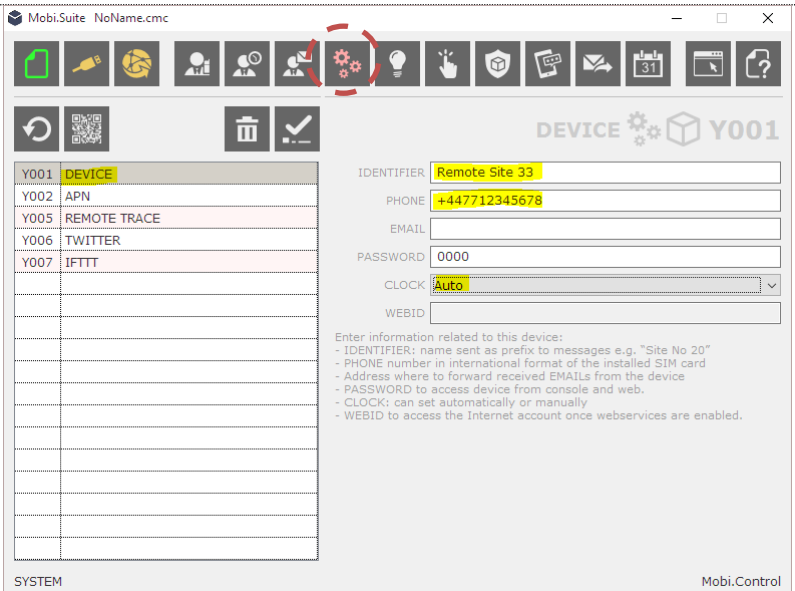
Mobi.Suite NoName.cmc

DEVICE Y001

| | |
|---|---|
| Y001 | DEVICE |
| Y002 | APN |
| Y005 | REMOTE TRACE |
| Y006 | TWITTER |
| Y007 | IFTTT |

IDENTIFIER Remote Site 33
PHONE +447712345678
EMAIL
PASSWORD 0000
CLOCK Auto
WEBID

Enter information related to this device:
- IDENTIFIER: name sent as prefix to messages e.g. "Site No 20"
- PHONE number in international format of the installed SIM card
- Address where to forward received EMAILs from the device
- PASSWORD to access device from console and web.
- CLOCK: can set automatically or manually
- WEBID to access the Internet account once webservices are enabled.

SYSTEM
Mobi.Control